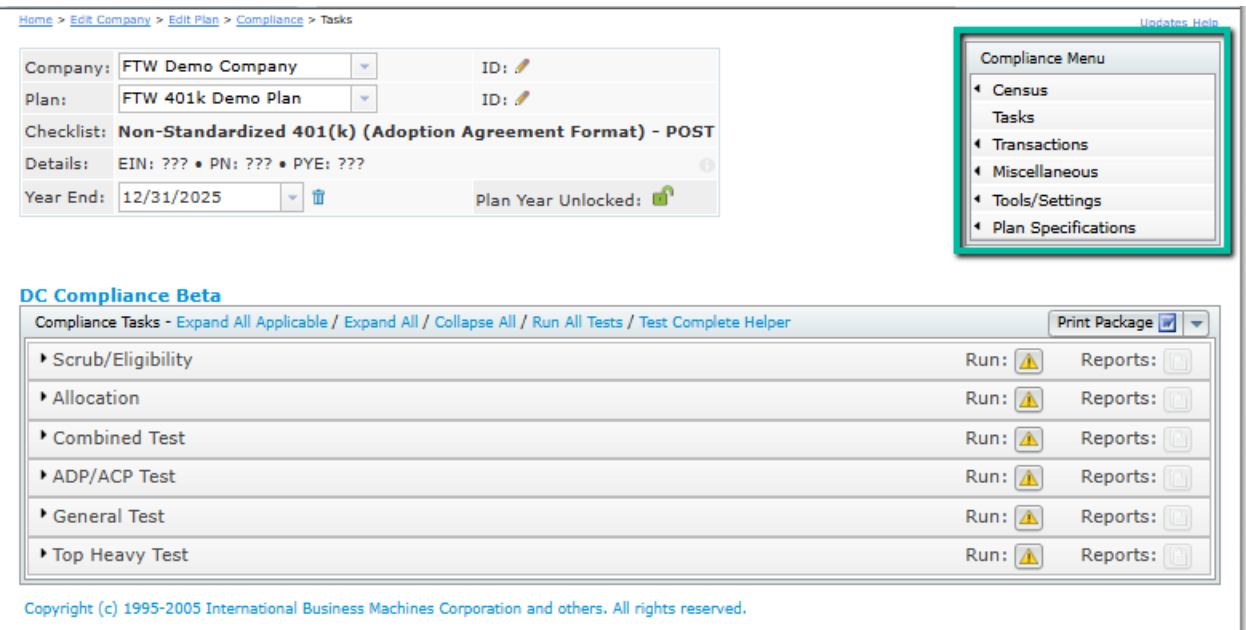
Home > Edit Company > Edit Plan > Compliance > Tasks

Updates Help

| | | |
|---|---|---|
| Company: | FTW Demo Company | ID: |
| Plan: | FTW 401k Demo Plan | ID: |
| Checklist: | Non-Standardized 401(k) (Adoption Agreement Format) - POST | |
| Details: | EIN: ??? • PN: ??? • PYE: ??? | |
| Year End: | 12/31/2025 | Plan Year Unlocked: |

Compliance Menu
Census
Tasks
Transactions
Miscellaneous
Tools/Settings
Plan Specifications

DC Compliance Beta

Compliance Tasks - Expand All Applicable / Expand All / Collapse All / Run All Tests / Test Complete Helper

Print Package

| | | |
|---|---|---|
| Scrub/Eligibility | Run: | Reports: |
| Allocation | Run: | Reports: |
| Combined Test | Run: | Reports: |
| ADP/ACP Test | Run: | Reports: |
| General Test | Run: | Reports: |
| Top Heavy Test | Run: | Reports: |

Copyright (c) 1995-2005 International Business Machines Corporation and others. All rights reserved.